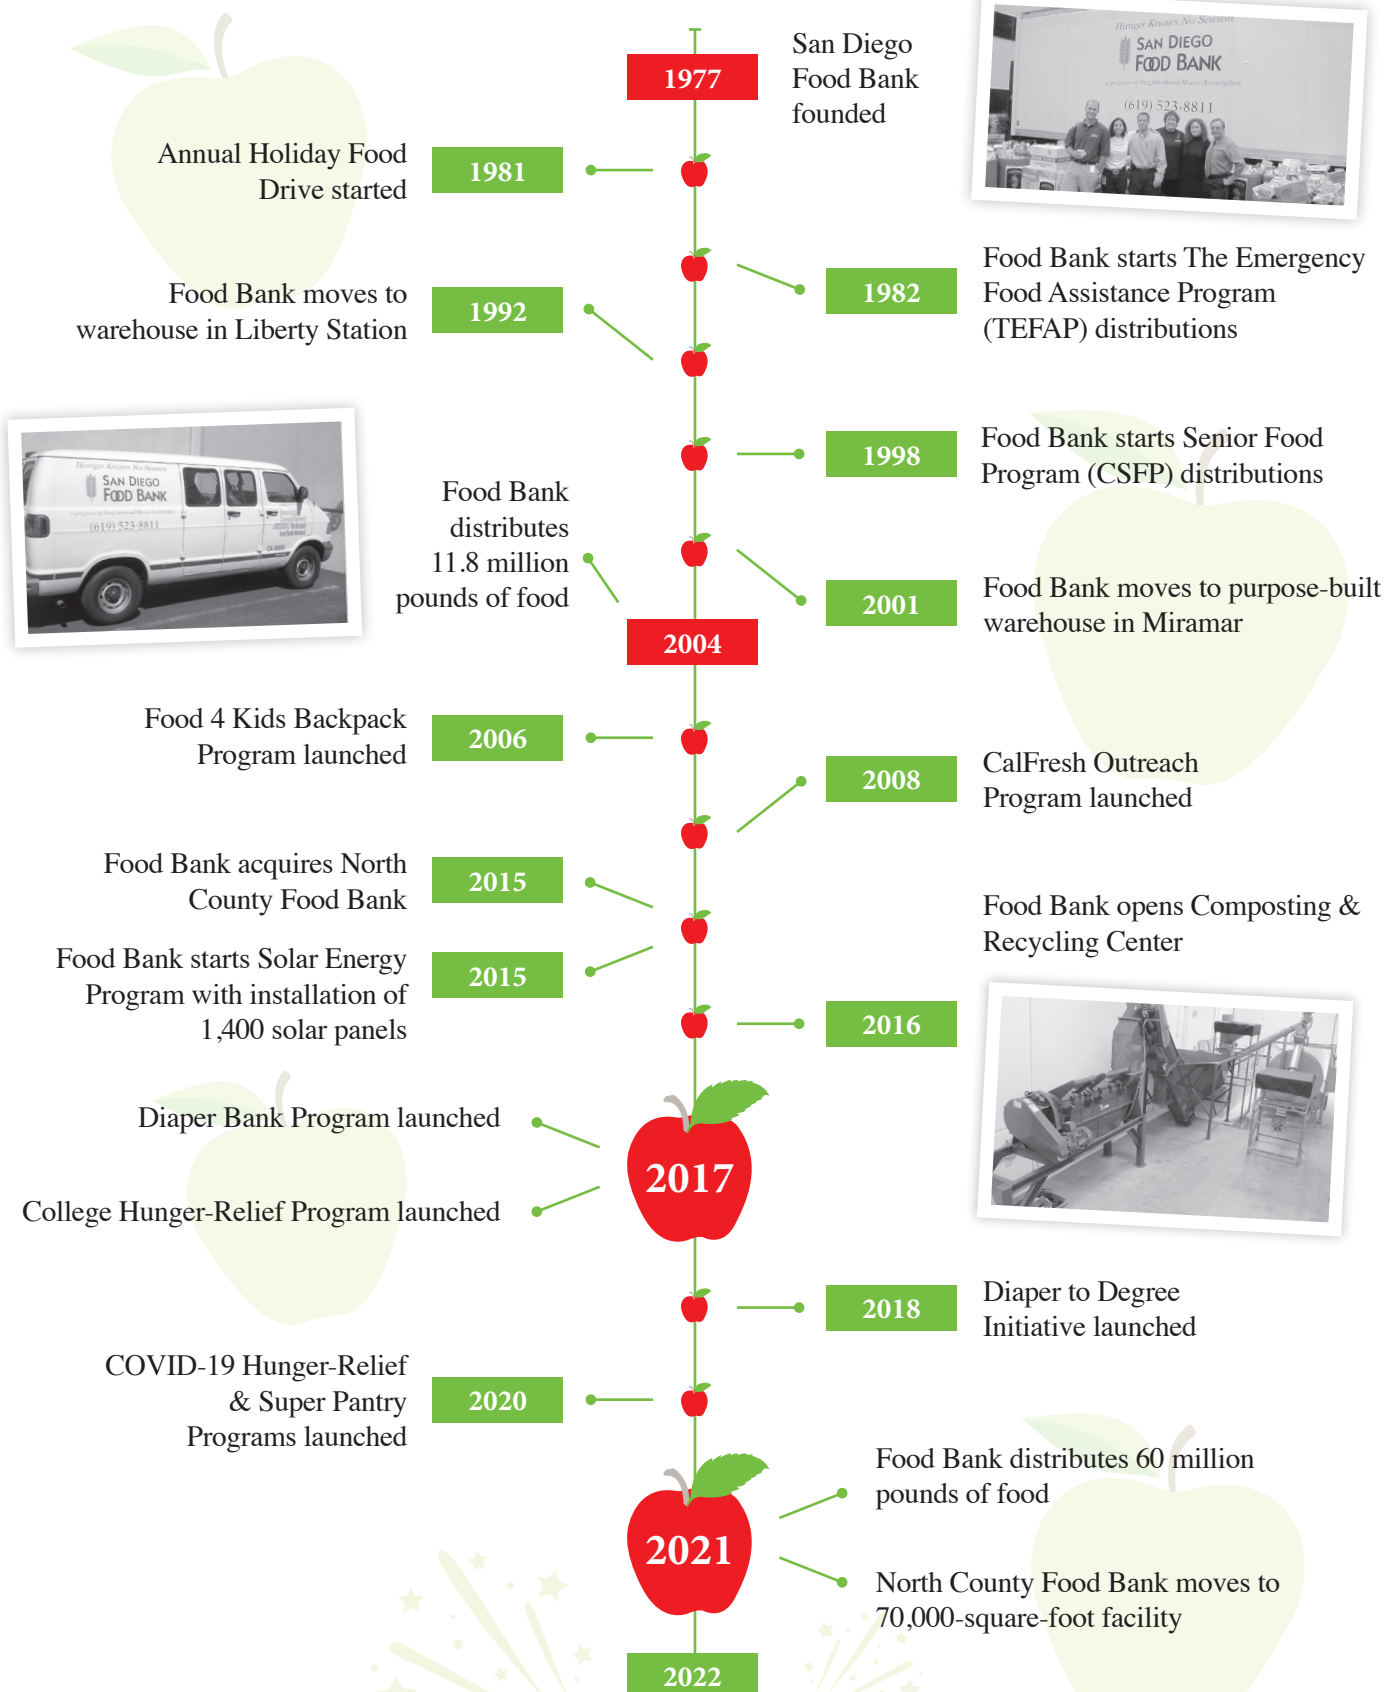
1977

San Diego Food Bank founded

Hunger Knows No Season
SAN DIEGO FOOD BANK
(619) 523-8811

Annual Holiday Food Drive started

1981

1982

Food Bank starts The Emergency Food Assistance Program (TEFAP) distributions

Food Bank moves to warehouse in Liberty Station

1992

Hunger Knows No Season
SAN DIEGO FOOD BANK
(619) 523-8811

1998

Food Bank starts Senior Food Program (CSFP) distributions

Food Bank distributes 11.8 million pounds of food

2001

Food Bank moves to purpose-built warehouse in Miramar

2004

Food 4 Kids Backpack Program launched

2006

2008

CalFresh Outreach Program launched

Food Bank acquires North County Food Bank

2015

Food Bank opens Composting & Recycling Center

Food Bank starts Solar Energy Program with installation of 1,400 solar panels

2015

2016

Diaper Bank Program launched

2017

College Hunger-Relief Program launched

2018

Diaper to Degree Initiative launched

COVID-19 Hunger-Relief & Super Pantry Programs launched

2020

Food Bank distributes 60 million pounds of food

2021

North County Food Bank moves to 70,000-square-foot facility

2022